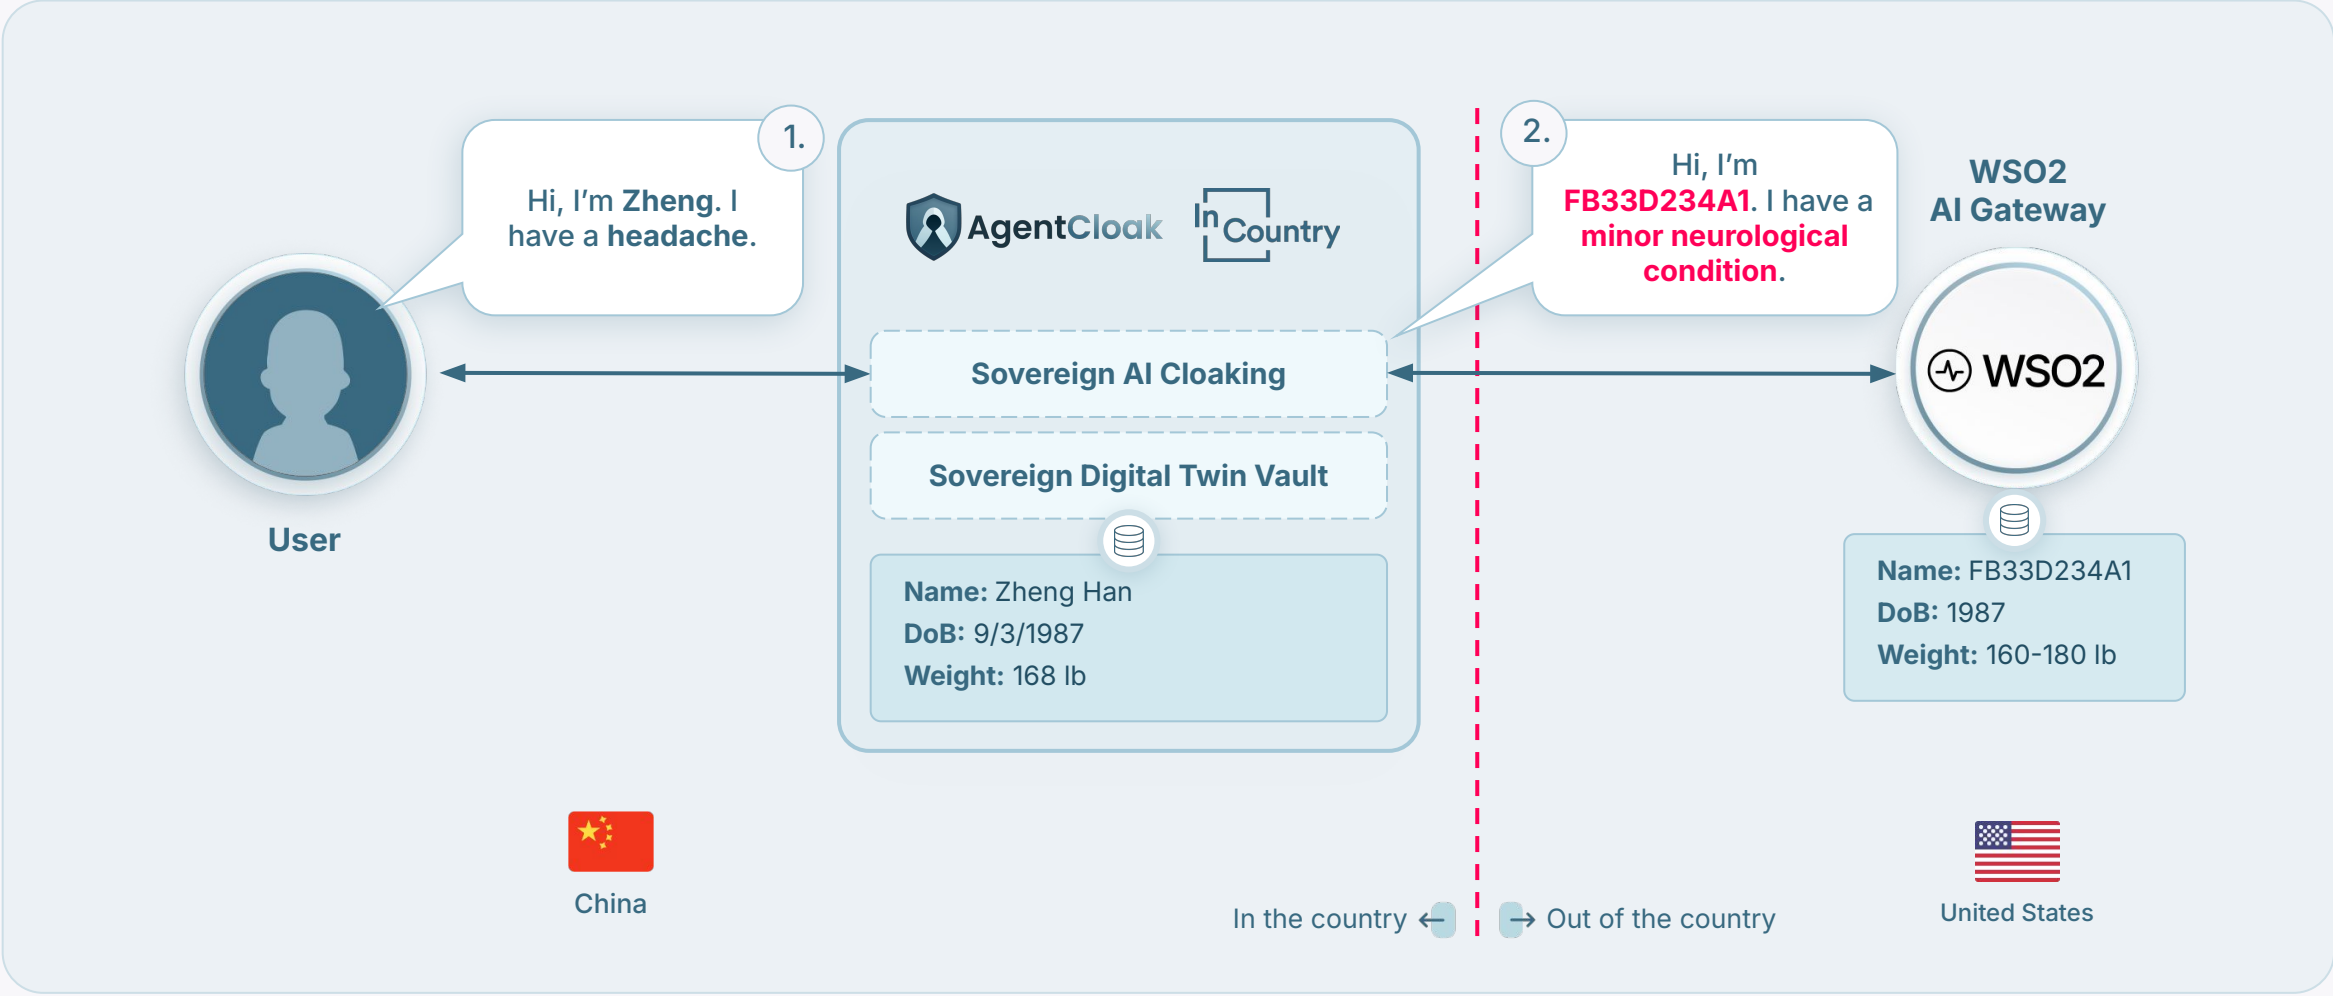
1.

Hi, I'm Zheng. I have a headache.

User

AgentCloak

In Country

Sovereign AI Cloaking

Sovereign Digital Twin Vault

Name: Zheng Han
DoB: 9/3/1987
Weight: 168 lb

2.

Hi, I'm FB33D234A1. I have a minor neurological condition.

WSO2 AI Gateway

WSO2

Name: FB33D234A1
DoB: 1987
Weight: 160-180 lb

China

In the country

Out of the country

United States